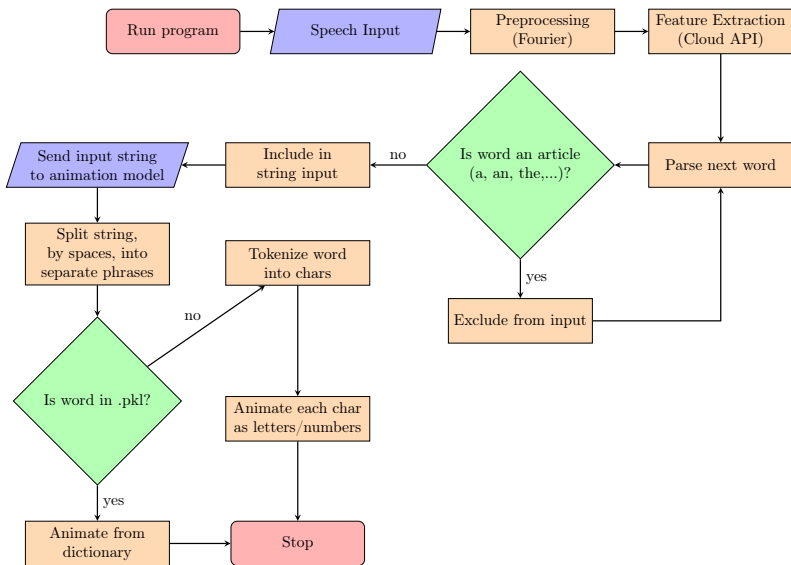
Run program

Speech Input

Preprocessing (Fourier)

Feature Extraction (Cloud API)

Parse next word

Is word an article (a, an, the,...)?

no

Include in string input

Send input string to animation model

yes

Exclude from input

Split string, by spaces, into separate phrases

Is word in .pkl?

no

Tokenize word into chars

Animate each char as letters/numbers

yes

Animate from dictionary

Stop